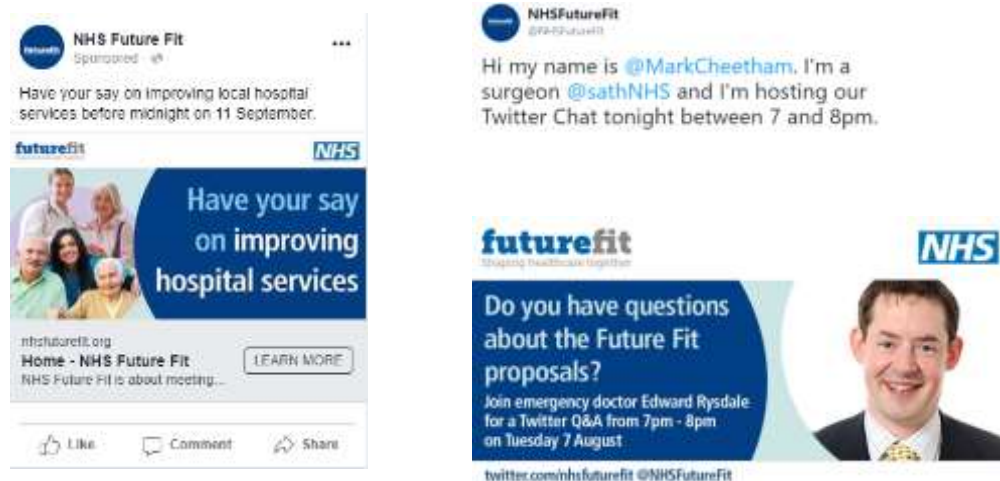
NHS Future Fit
Sponsored · 

Have your say on improving local hospital services before midnight on 11 September.

futurefit
NHS

Have your say on improving hospital services

nhsfuturefit.org
Home - NHS Future Fit
NHS Future Fit is about meeting...
LEARN MORE

Like Comment Share

NHSFutureFit
@NHSFutureFit

Hi my name is @MarkCheetham. I'm a surgeon @sathNHS and I'm hosting our Twitter Chat tonight between 7 and 8pm.

futurefit
Shaping healthcare together
NHS

Do you have questions about the Future Fit proposals?
Join emergency doctor Edward Rysdale for a Twitter Q&A from 7pm - 8pm on Tuesday 7 August

twitter.com/nhsfuturefit @NHSFutureFit